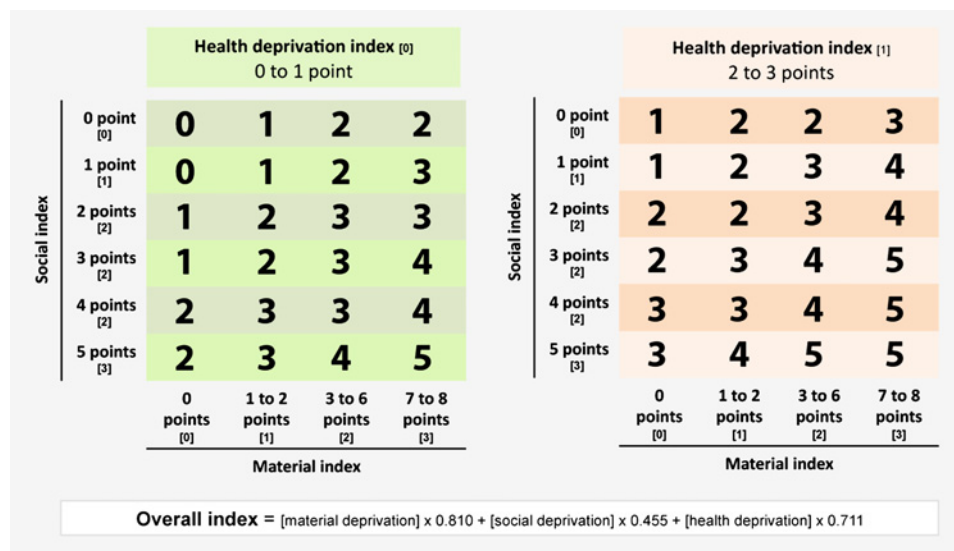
Health deprivation index [0]
0 to 1 point

| | | | | |
|---|---|---|---|---|
| 0 point [0] | 0 | 1 | 2 | 2 |
| 1 point [1] | 0 | 1 | 2 | 3 |
| 2 points [2] | 1 | 2 | 3 | 3 |
| 3 points [2] | 1 | 2 | 3 | 4 |
| 4 points [2] | 2 | 3 | 3 | 4 |
| 5 points [3] | 2 | 3 | 4 | 5 |
| | 0 points [0] | 1 to 2 points [1] | 3 to 6 points [2] | 7 to 8 points [3] |

Social index

Material index

Health deprivation index [1]
2 to 3 points

| | | | | |
|---|---|---|---|---|
| 0 point [0] | 1 | 2 | 2 | 3 |
| 1 point [1] | 1 | 2 | 3 | 4 |
| 2 points [2] | 2 | 2 | 3 | 4 |
| 3 points [2] | 2 | 3 | 4 | 5 |
| 4 points [2] | 3 | 3 | 4 | 5 |
| 5 points [3] | 3 | 4 | 5 | 5 |
| | 0 points [0] | 1 to 2 points [1] | 3 to 6 points [2] | 7 to 8 points [3] |

Social index

Material index

Overall index = [material deprivation] x 0.810 + [social deprivation] x 0.455 + [health deprivation] x 0.711